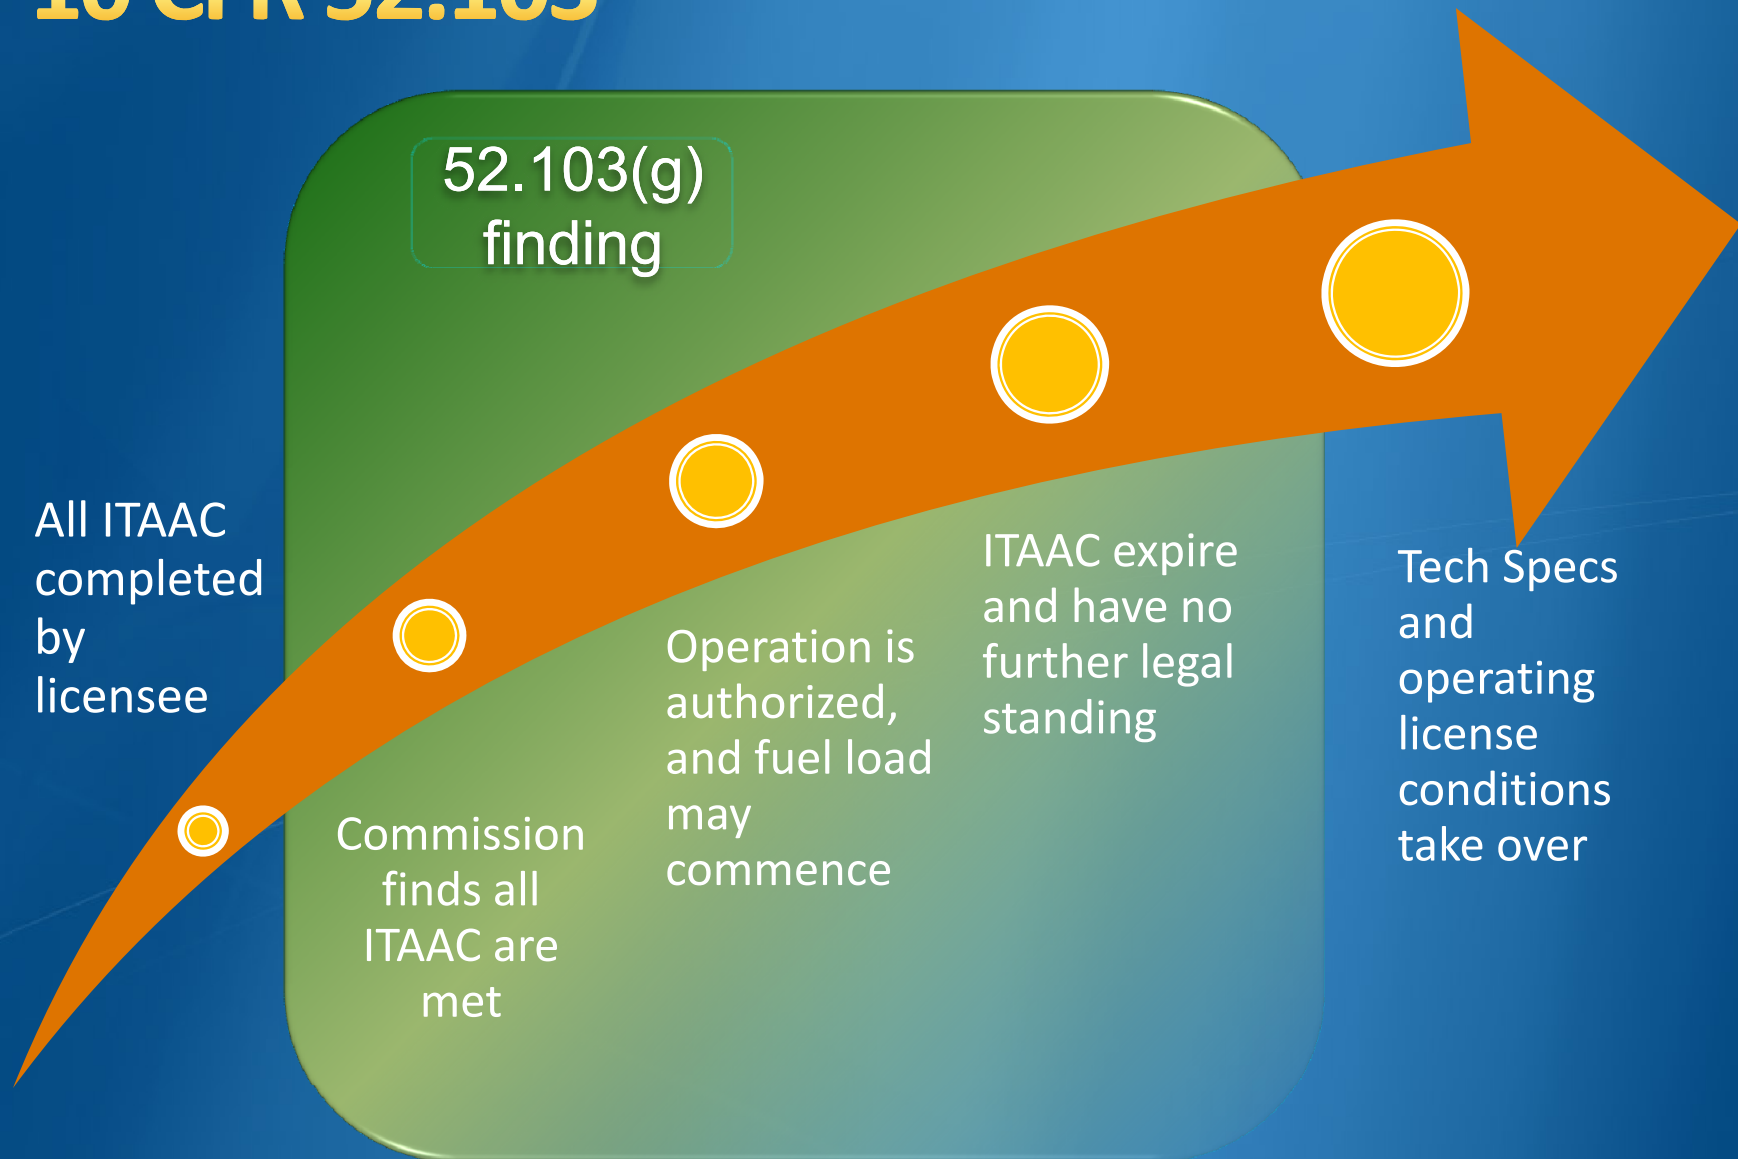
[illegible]

52.103(g) finding

All ITAAC completed by licensee

Commission finds all ITAAC are met

Operation is authorized, and fuel load may commence

ITAAC expire and have no further legal standing

Tech Specs and operating license conditions take over